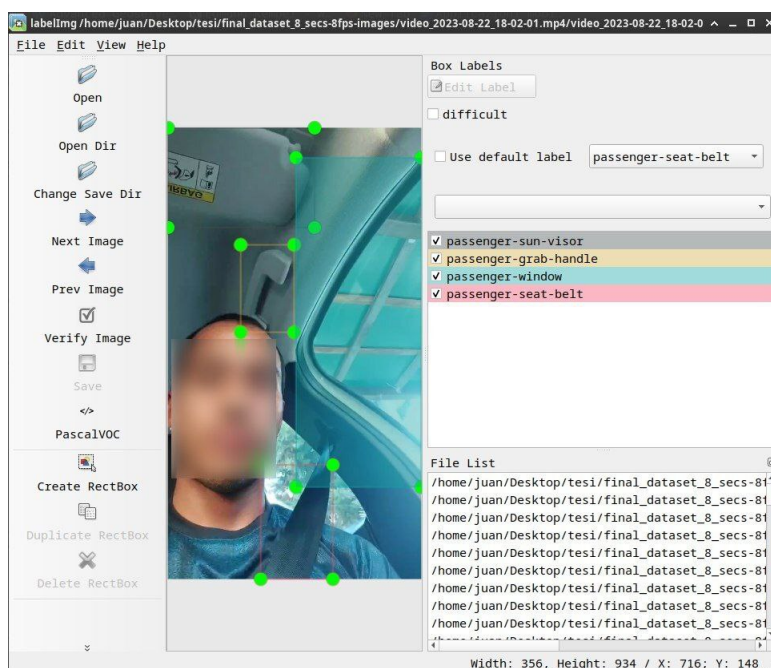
labelImg /home/juan/Desktop/tesi/final_dataset_8_secs-8fps-images/video_2023-08-22_18-02-01.mp4/video_2023-08-22_18-02-0

File Edit View Help

Open

Open Dir

Change Save Dir

Next Image

Prev Image

Verify Image

Save

PascalVOC

Create RectBox

Duplicate RectBox

Delete RectBox

Box Labels

Edit Label

difficult

Use default label passenger-seat-belt

passenger-sun-visor
passenger-grab-handle
passenger-window
passenger-seat-belt

File List

/home/juan/Desktop/tesi/final_dataset_8_secs-8
/home/juan/Desktop/tesi/final_dataset_8_secs-8
/home/juan/Desktop/tesi/final_dataset_8_secs-8
/home/juan/Desktop/tesi/final_dataset_8_secs-8
/home/juan/Desktop/tesi/final_dataset_8_secs-8
/home/juan/Desktop/tesi/final_dataset_8_secs-8
/home/juan/Desktop/tesi/final_dataset_8_secs-8
/home/juan/Desktop/tesi/final_dataset_8_secs-8
/home/juan/Desktop/tesi/final_dataset_8_secs-8
/home/juan/Desktop/tesi/final_dataset_8_secs-8
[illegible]

Width: 356, Height: 934 / X: 716; Y: 148